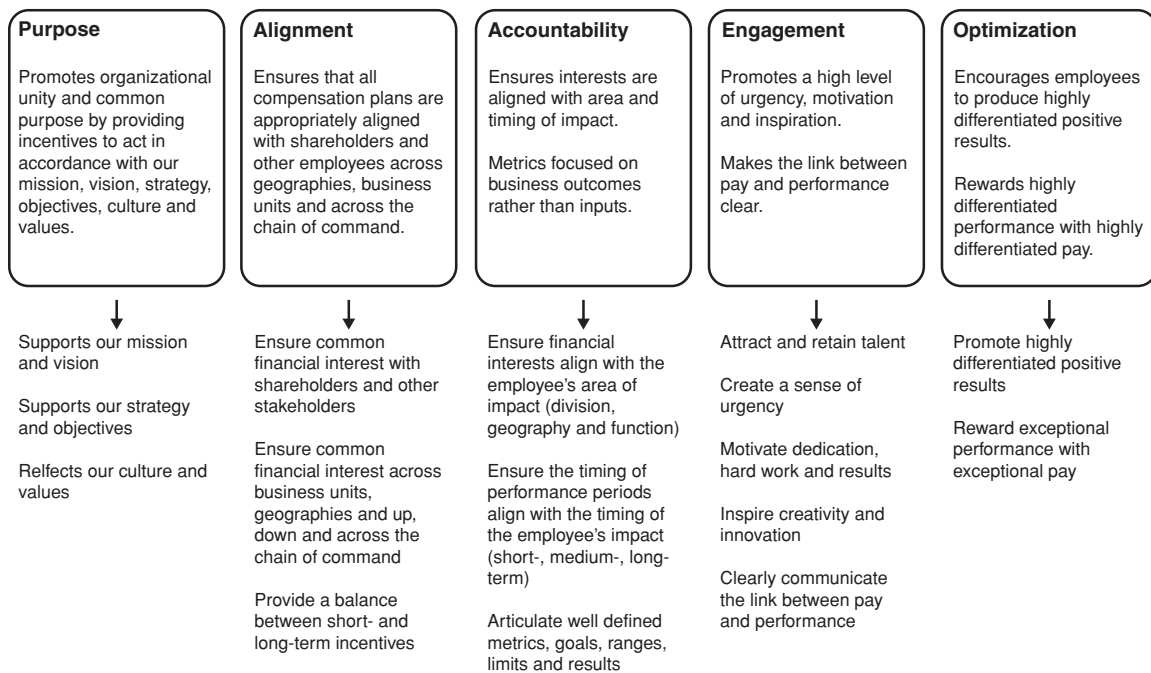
Purpose

Promotes organizational unity and common purpose by providing incentives to act in accordance with our mission, vision, strategy, objectives, culture and values.

Supports our mission and vision

Supports our strategy and objectives

Relfects our culture and values

Alignment

Ensures that all compensation plans are appropriately aligned with shareholders and other employees across geographies, business units and across the chain of command.

Ensure common financial interest with shareholders and other stakeholders

Ensure common financial interest across business units, geographies and up, down and across the chain of command

Provide a balance between short- and long-term incentives

Accountability

Ensures interests are aligned with area and timing of impact.

Metrics focused on business outcomes rather than inputs.

Ensure financial interests align with the employee's area of impact (division, geography and function)

Ensure the timing of performance periods align with the timing of the employee's impact (short-, medium-, long-term)

Articulate well defined metrics, goals, ranges, limits and results

Engagement

Promotes a high level of urgency, motivation and inspiration.

Makes the link between pay and performance clear.

Attract and retain talent

Create a sense of urgency

Motivate dedication, hard work and results

Inspire creativity and innovation

Clearly communicate the link between pay and performance

Optimization

Encourages employees to produce highly differentiated positive results.

Rewards highly differentiated performance with highly differentiated pay.

Promote highly differentiated positive results

Reward exceptional performance with exceptional pay